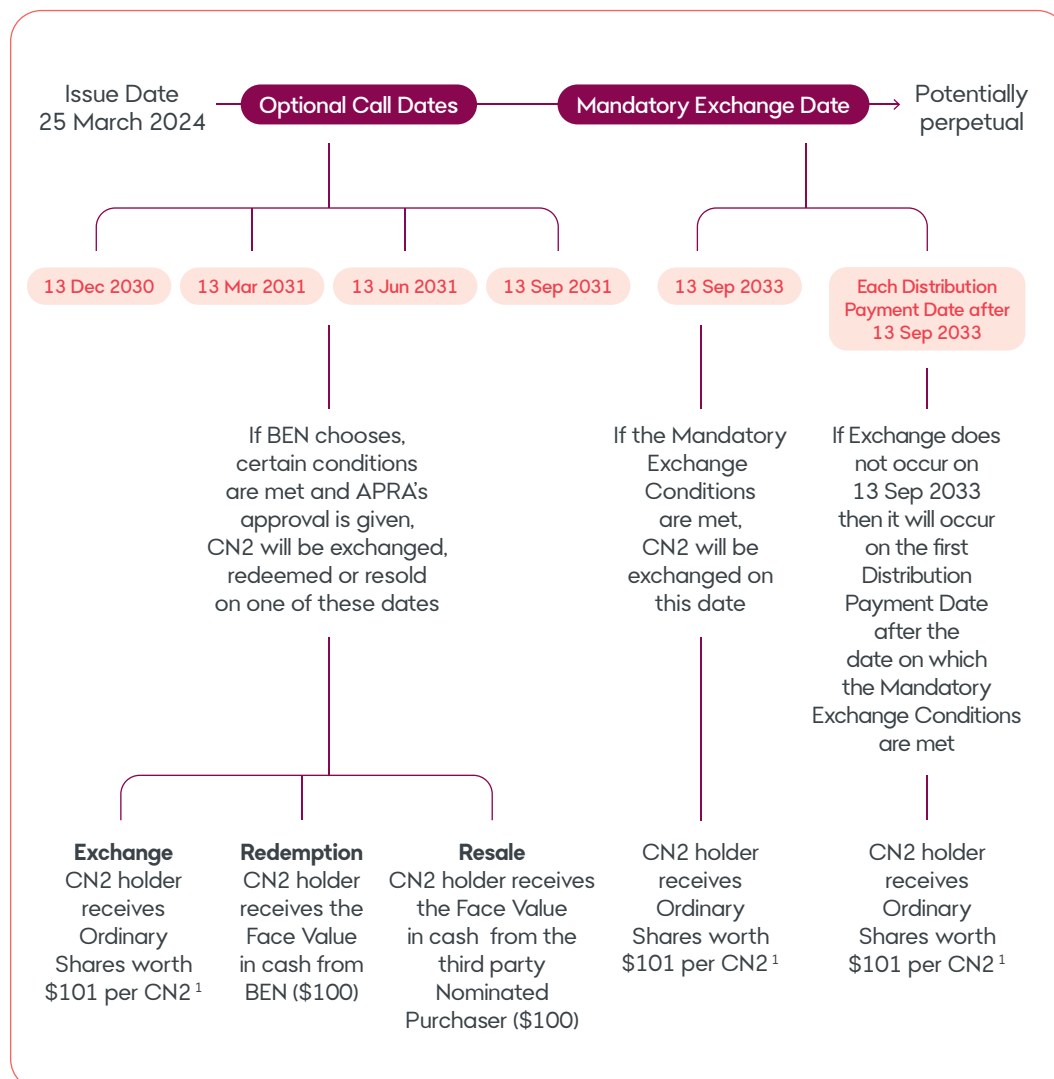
Issue Date
25 March 2024

Optional Call Dates

Mandatory Exchange Date

Potentially perpetual

13 Dec 2030

13 Mar 2031

13 Jun 2031

13 Sep 2031

13 Sep 2033

Each Distribution Payment Date after 13 Sep 2033

If BEN chooses, certain conditions are met and APRA's approval is given, CN2 will be exchanged, redeemed or resold on one of these dates

If the Mandatory Exchange Conditions are met, CN2 will be exchanged on this date

If Exchange does not occur on 13 Sep 2033 then it will occur on the first Distribution Payment Date after the date on which the Mandatory Exchange Conditions are met

**Exchange**
CN2 holder receives Ordinary Shares worth \$101 per CN2 $^1$

**Redemption**
CN2 holder receives the Face Value in cash from BEN (\$100)

**Resale**
CN2 holder receives the Face Value in cash from the third party Nominated Purchaser (\$100)

CN2 holder receives Ordinary Shares worth \$101 per CN2 $^1$

CN2 holder receives Ordinary Shares worth \$101 per CN2 $^1$